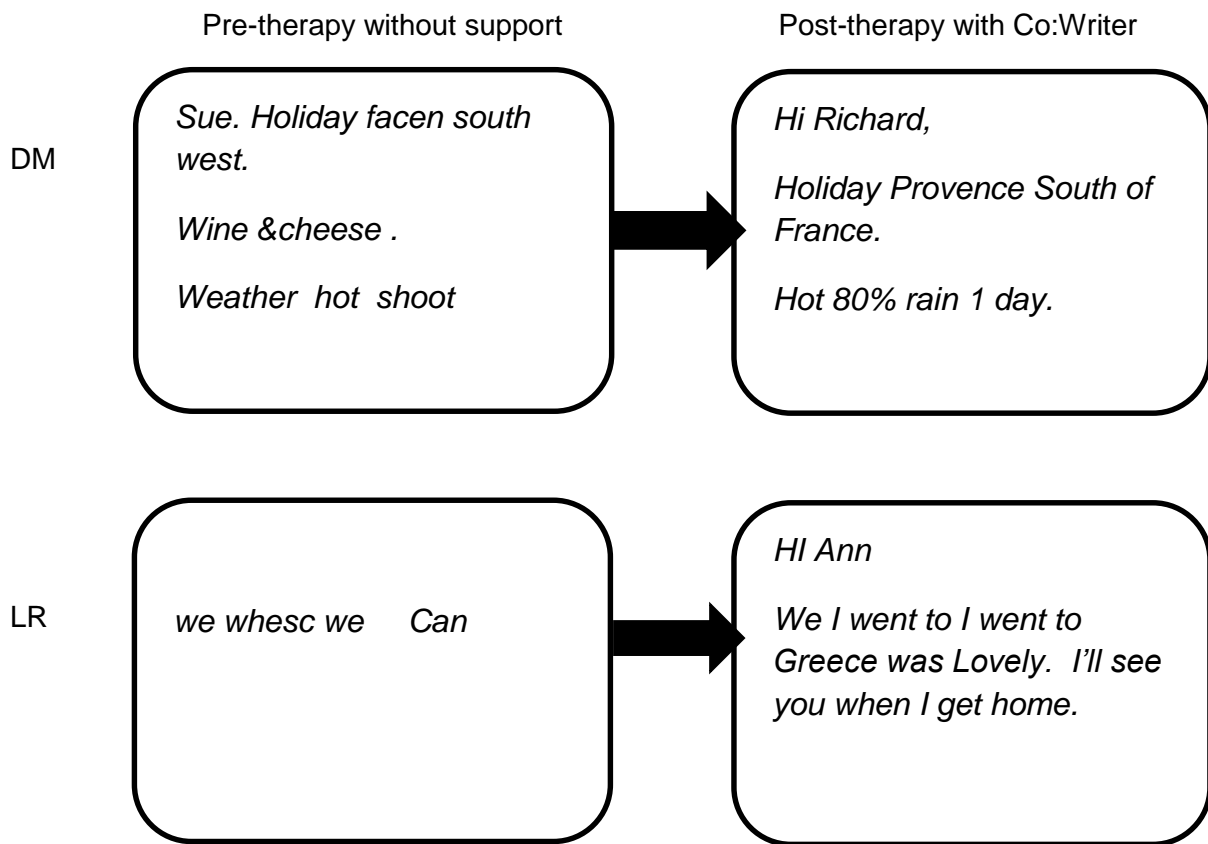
Pre-therapy without support

Post-therapy with Co:Writer

DM

Sue. Holiday facen south west.

Wine &cheese .

Weather hot shoot

Hi Richard,

Holiday Provence South of France.

Hot 80% rain 1 day.

LR

we whesc we Can

HI Ann

We I went to I went to Greece was Lovely. I'll see you when I get home.